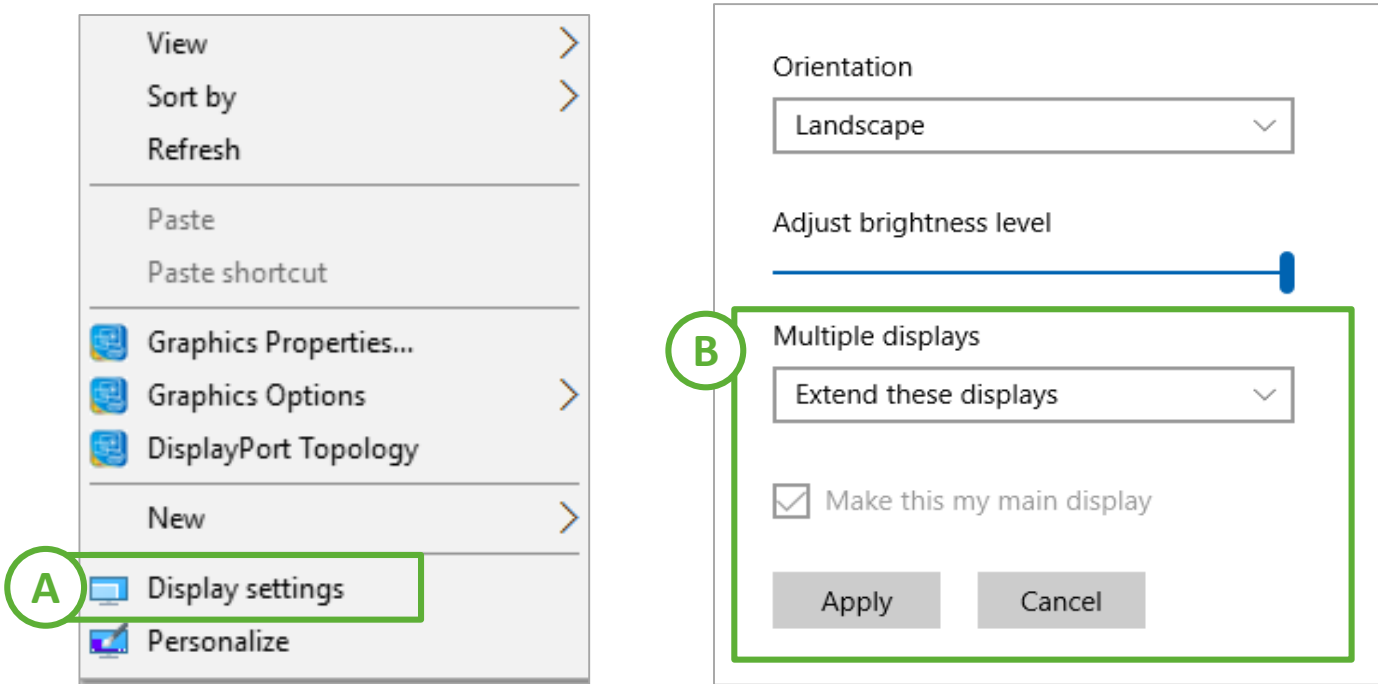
View
Sort by
Refresh

Paste
Paste shortcut

Graphics Properties...
Graphics Options
DisplayPort Topology

New

A
Display settings
Personalize

Orientation
Landscape

Adjust brightness level

B
Multiple displays
Extend these displays

Make this my main display

Apply
Cancel